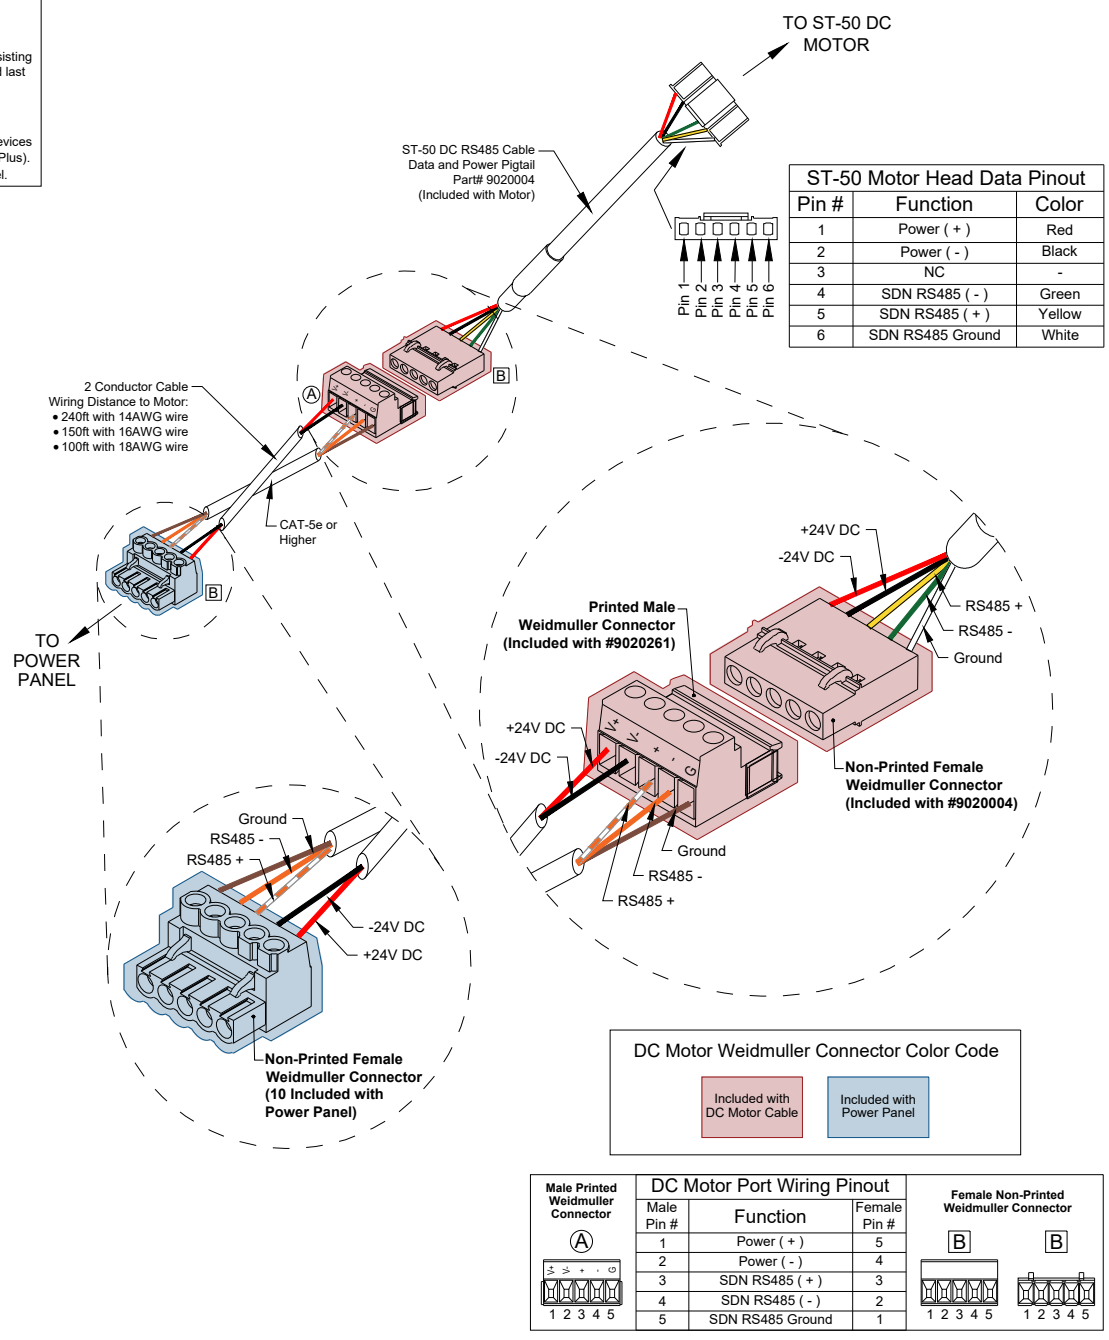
sisting
l last

evices
Plus).
l.

TO ST-50 DC
MOTOR

ST-50 DC RS485 Cable
Data and Power Pigtail
Part# 9020004
(Included with Motor)

| Pin # | Function | Color |
|---|---|---|
| 1 | Power ( + ) | Red |
| 2 | Power ( - ) | Black |
| 3 | NC | - |
| 4 | SDN RS485 ( - ) | Green |
| 5 | SDN RS485 ( + ) | Yellow |
| 6 | SDN RS485 Ground | White |

ST-50 Motor Head Data Pinout

Pin 1 Pin 2 Pin 3 Pin 4 Pin 5 Pin 6

2 Conductor Cable
Wiring Distance to Motor:
• 240ft with 14AWG wire
• 150ft with 16AWG wire
• 100ft with 18AWG wire

A
B

CAT-5e or
Higher

B

TO
POWER
PANEL

+24V DC
-24V DC
RS485 +
RS485 -
Ground

Printed Male
Weidmuller Connector
(Included with #9020261)

+24V DC
-24V DC
V+ V- + - G

Non-Printed Female
Weidmuller Connector
(Included with #9020004)

Ground
RS485 -
RS485 +

Ground
RS485 -
RS485 +
-24V DC
+24V DC

Non-Printed Female
Weidmuller Connector
(10 Included with
Power Panel)

DC Motor Weidmuller Connector Color Code
Included with
DC Motor Cable
Included with
Power Panel

Male Printed
Weidmuller
Connector
A
V+ V- + - G
1 2 3 4 5

DC Motor Port Wiring Pinout

| Male Pin # | Function | Female Pin # |
|---|---|---|
| 1 | Power ( + ) | 5 |
| 2 | Power ( - ) | 4 |
| 3 | SDN RS485 ( + ) | 3 |
| 4 | SDN RS485 ( - ) | 2 |
| 5 | SDN RS485 Ground | 1 |

Female Non-Printed
Weidmuller Connector
B B
1 2 3 4 5 1 2 3 4 5